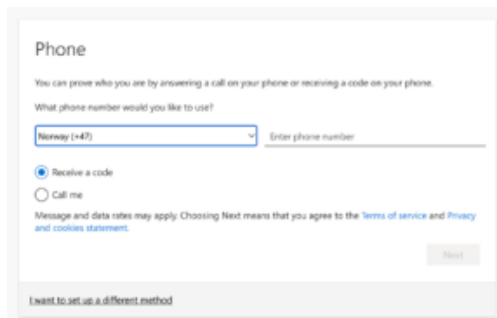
Phone

You can prove who you are by answering a call on your phone or receiving a code on your phone.

What phone number would you like to use?

Norway (+47)

Enter phone number

Receive a code

Call me

Message and data rates may apply. Choosing Next means that you agree to the Terms of service and Privacy and cookies statement.

Next

I want to set up a different method